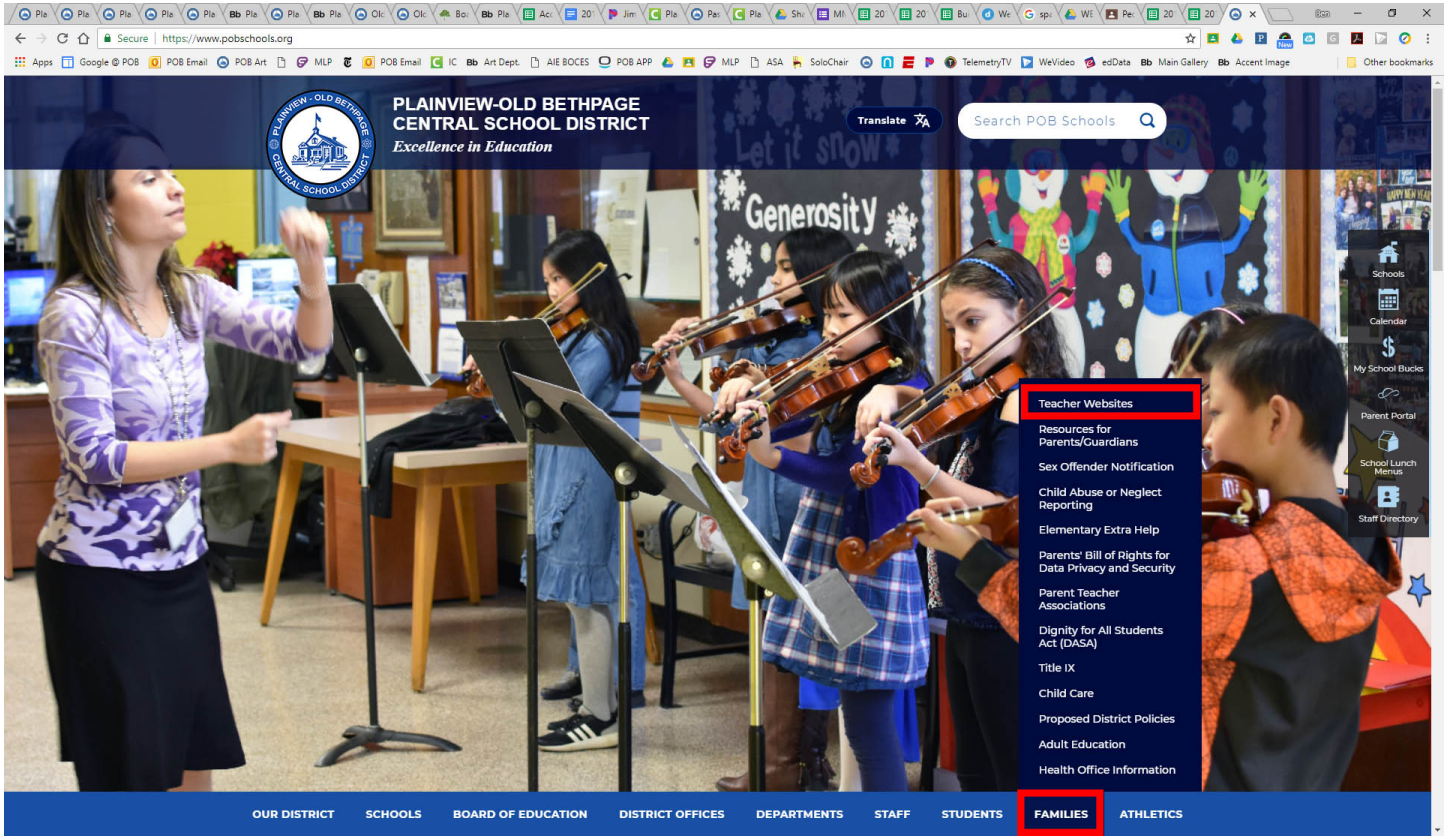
Pla Pla Pla Pla Pla Pla Pla Pla Olc Olc Boa Pla Acc 201 Jim Pla Pas Pla Sha MI 20 20 Bu We spa WE Pe 20 20

Secure | https://www.pobschools.org

Apps Google @ POB POB Email POB Art MLP IC Art Dept. AIE BOCES POB APP MLP ASA SoloChair TelemetryTV WeVideo edData Main Gallery Accent Image Other bookmarks

PLAINVIEW-OLD BETHPAGE CENTRAL SCHOOL DISTRICT
Excellence in Education

PLAINVIEW - OLD BETHPAGE CENTRAL SCHOOL DISTRICT

Translate

Search POB Schools

Let it snow

Generosity

Schools
Calendar
My School Bucks
Parent Portal
School Lunch Menus
Staff Directory

Teacher Websites
Resources for Parents/Guardians
Sex Offender Notification
Child Abuse or Neglect Reporting
Elementary Extra Help
Parents' Bill of Rights for Data Privacy and Security
Parent Teacher Associations
Dignity for All Students Act (DASA)
Title IX
Child Care
Proposed District Policies
Adult Education
Health Office Information

OUR DISTRICT SCHOOLS BOARD OF EDUCATION DISTRICT OFFICES DEPARTMENTS STAFF STUDENTS FAMILIES ATHLETICS